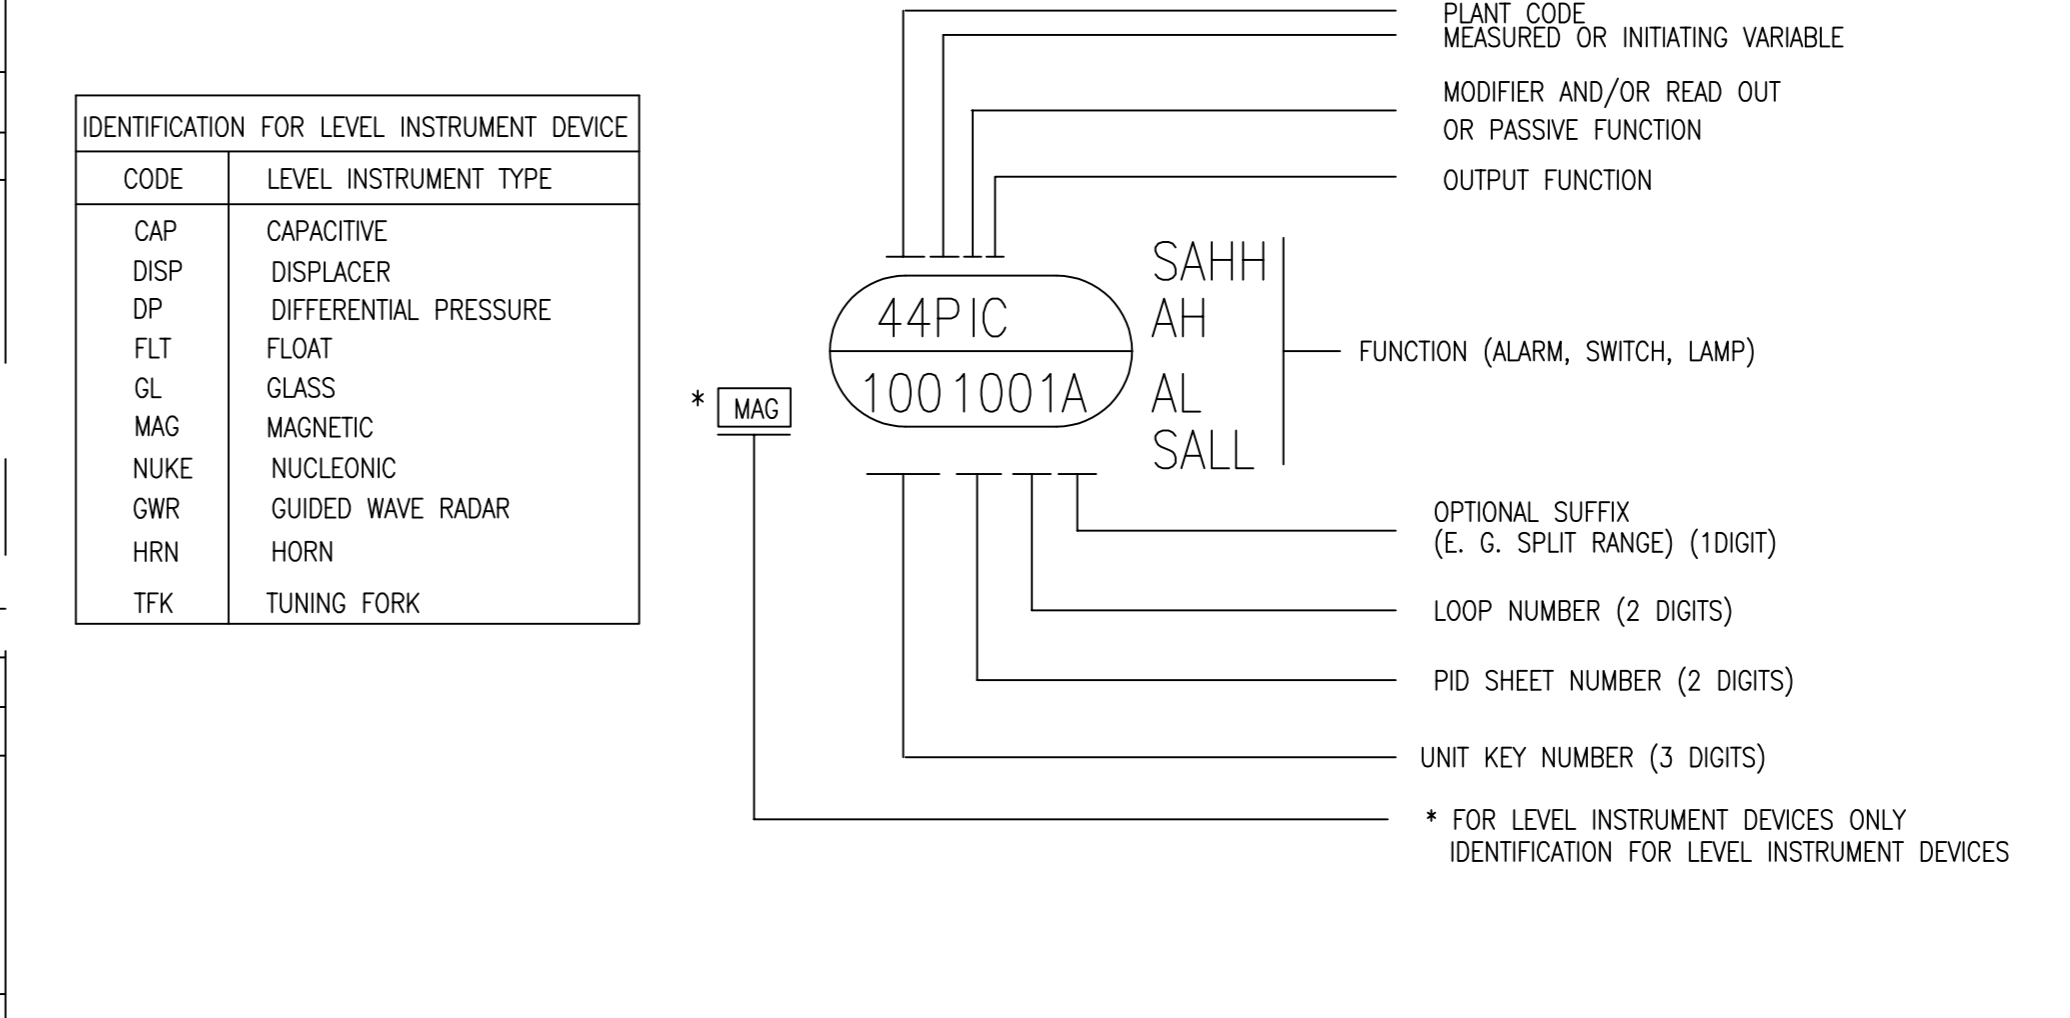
| IDENTIFICATION FOR LEVEL INSTRUMENT DEVICE | |
|---|---|
| CODE | LEVEL INSTRUMENT TYPE |
| CAP | CAPACITIVE |
| DISP | DISPLACER |
| DP | DIFFERENTIAL PRESSURE |
| FLT | FLOAT |
| GL | GLASS |
| MAG | MAGNETIC |
| NUKE | NUCLEONIC |
| GWR | GUIDED WAVE RADAR |
| HRN | HORN |
| TFK | TUNING FORK |

PLANT CODE
MEASURED OR INITIATING VARIABLE

MODIFIER AND/OR READ OUT OR PASSIVE FUNCTION

OUTPUT FUNCTION

44PIC
1001001A

SAHH
AH
AL
SALL

FUNCTION (ALARM, SWITCH, LAMP)

* MAG

OPTIONAL SUFFIX
(E. G. SPLIT RANGE) (1DIGIT)

LOOP NUMBER (2 DIGITS)

PID SHEET NUMBER (2 DIGITS)

UNIT KEY NUMBER (3 DIGITS)

* FOR LEVEL INSTRUMENT DEVICES ONLY
IDENTIFICATION FOR LEVEL INSTRUMENT DEVICES